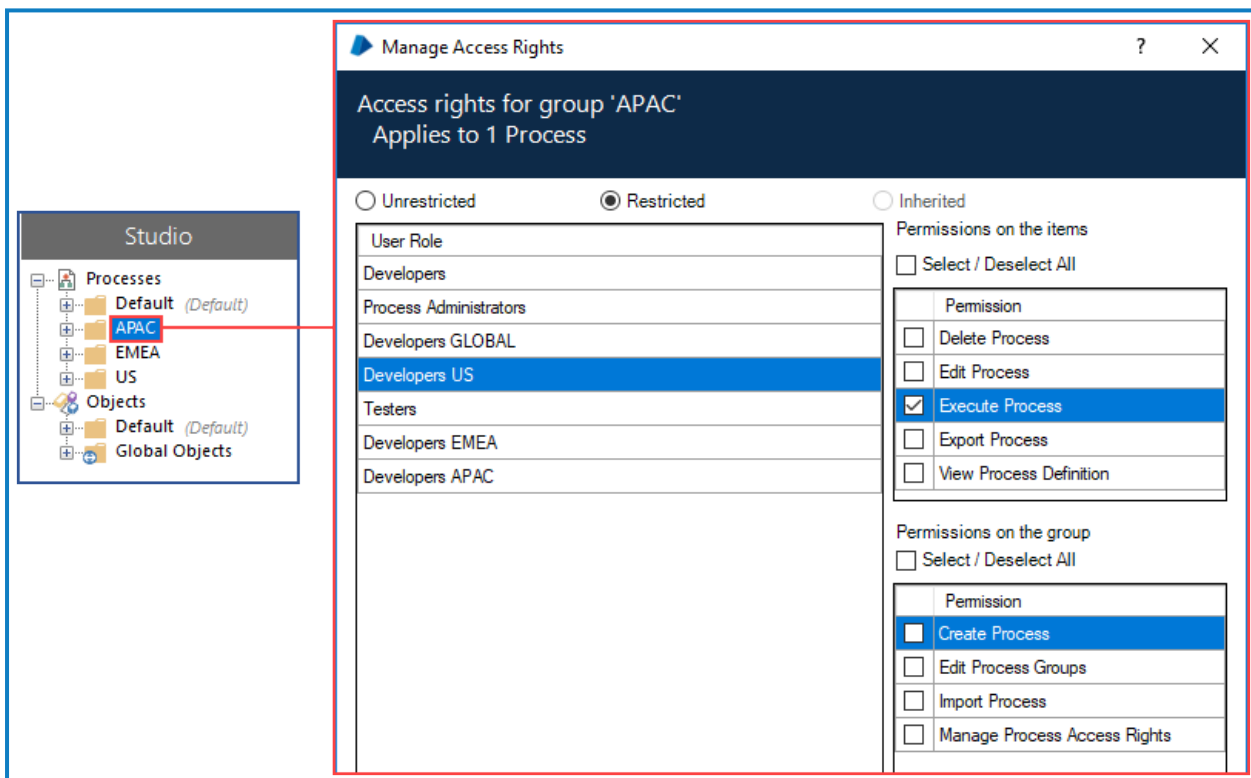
Studio

Processes
Default (Default)
APAC
EMEA
US
Objects
Default (Default)
Global Objects

Manage Access Rights

?

X

Access rights for group 'APAC'
Applies to 1 Process

Unrestricted
Restricted
Inherited

| User Role |
|---|
| Developers |
| Process Administrators |
| Developers GLOBAL |
| Developers US |
| Testers |
| Developers EMEA |
| Developers APAC |

Permissions on the items

Select / Deselect All

| | Permission |
|---|---|
| ☐ | Delete Process |
| ☐ | Edit Process |
| ☑ | Execute Process |
| ☐ | Export Process |
| ☐ | View Process Definition |

Permissions on the group

Select / Deselect All

| | Permission |
|---|---|
| ☐ | Create Process |
| ☐ | Edit Process Groups |
| ☐ | Import Process |
| ☐ | Manage Process Access Rights |